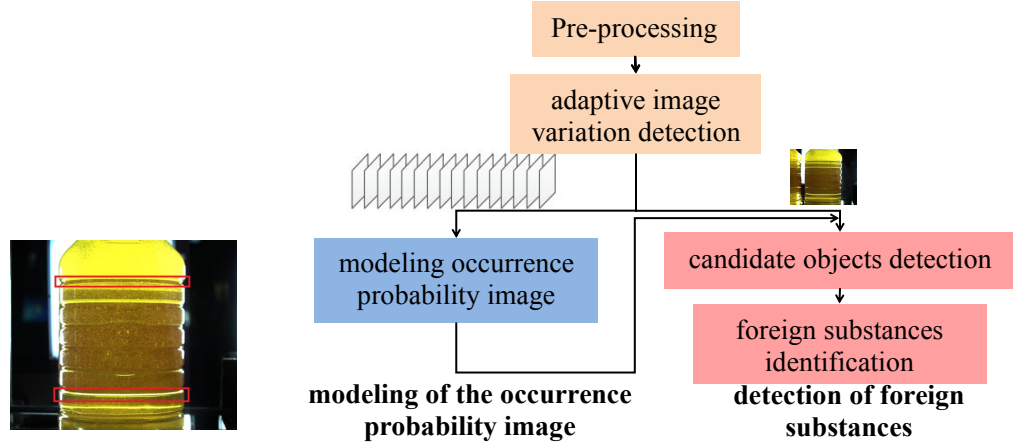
Pre-processing

adaptive image variation detection

modeling occurrence probability image

candidate objects detection

foreign substances identification

modeling of the occurrence probability image

detection of foreign substances